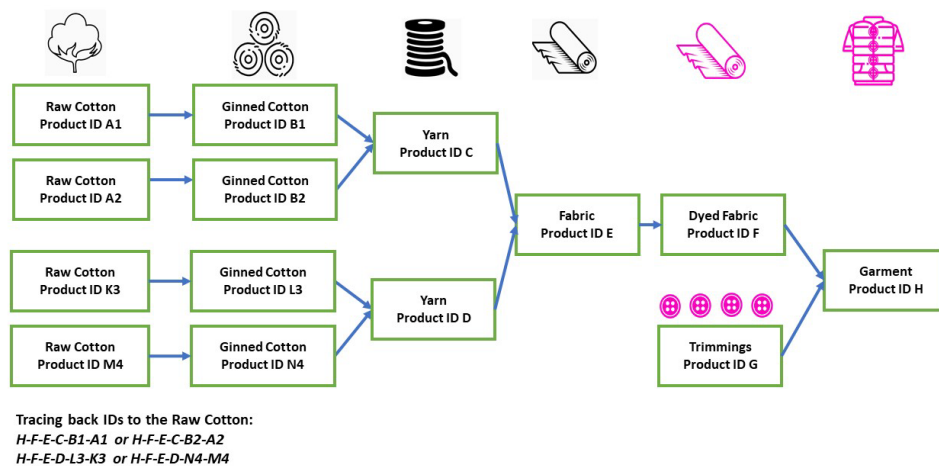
Raw Cotton
Product ID A1

Ginned Cotton
Product ID B1

Raw Cotton
Product ID A2

Ginned Cotton
Product ID B2

Yarn
Product ID C

Raw Cotton
Product ID K3

Ginned Cotton
Product ID L3

Raw Cotton
Product ID M4

Ginned Cotton
Product ID N4

Yarn
Product ID D

Fabric
Product ID E

Dyed Fabric
Product ID F

Trimmings
Product ID G

Garment
Product ID H

Tracing back IDs to the Raw Cotton:
H-F-E-C-B1-A1 or H-F-E-C-B2-A2
H-F-E-D-L3-K3 or H-F-E-D-N4-M4